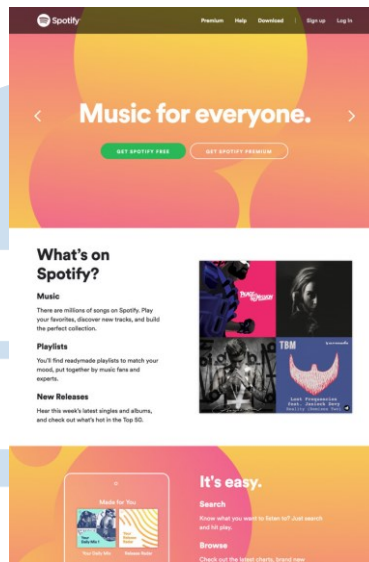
Spotify

Premium Help Download | Sign up Log In

Music for everyone.

GET SPOTIFY FREE GET SPOTIFY PREMIUM

What's on Spotify?

Music

There are millions of songs on Spotify. Play your favorites, discover new tracks, and build the perfect collection.

Playlists

You'll find readymade playlists to match your mood, put together by music fans and experts.

New Releases

Hear this week's latest singles and albums, and check out what's hot in the Top 50.

TBM

Lost Frequencies feat. Janieck Devy
Reality (Remixes Two)

Made for You

Your Daily Mix 1

Release Radar

It's easy.

Search

Know what you want to listen to? Just search and hit play.

Browse

Check out the latest charts, brand new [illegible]